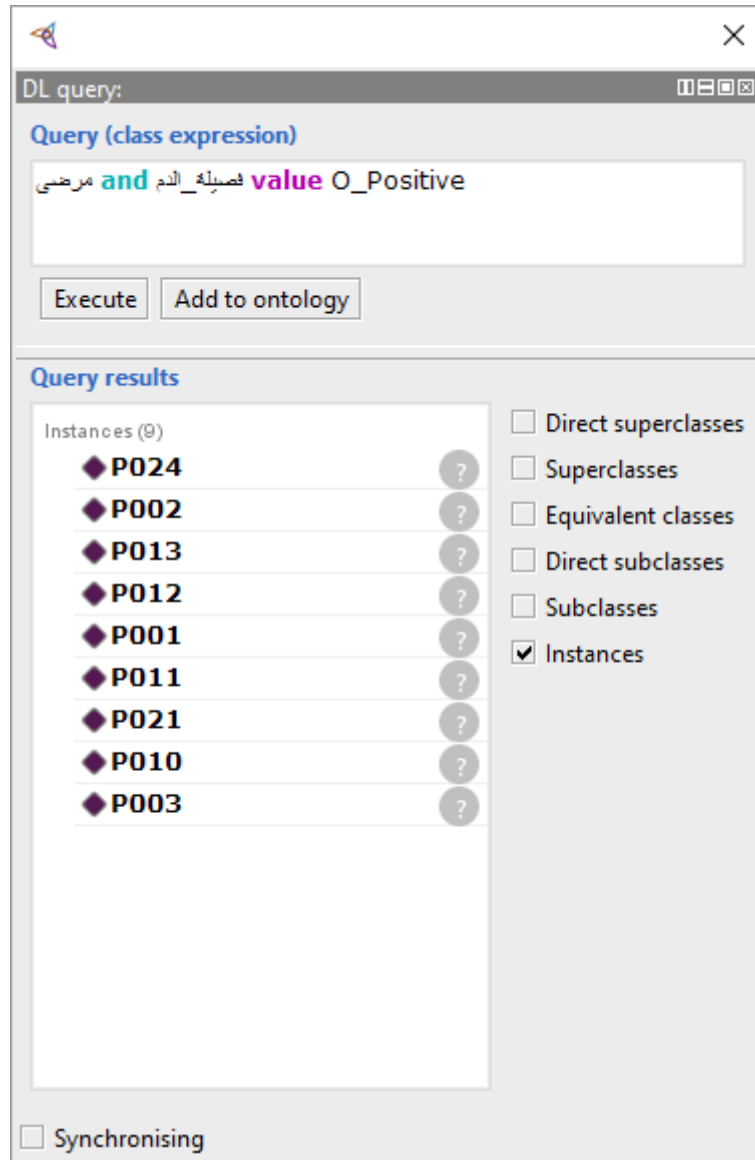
DL query:

Query (class expression)

مرضى and فصيلة_الدم value O_Positive

Execute Add to ontology

Query results

Instances (9)
P024
P002
P013
P012
P001
P011
P021
P010
P003

Direct superclasses
Superclasses
Equivalent classes
Direct subclasses
Subclasses
Instances

Synchronising